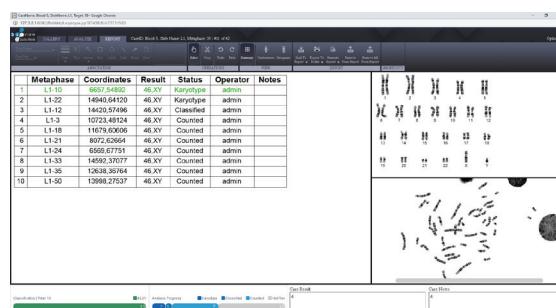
| | Metaphase | Coordinates | Result | Status | Operator | Notes |
|---|---|---|---|---|---|---|
| 1 | L1-10 | 6657,54890 | 46,XY | Karyotype | admin | |
| 2 | L1-22 | 14940,64120 | 46,XY | Karyotype | admin | |
| 3 | L1-12 | 14420,57496 | 46,XY | Classified | admin | |
| 4 | L1-3 | 10723,48124 | 46,XY | Counted | admin | |
| 5 | L1-18 | 11679,60606 | 46,XY | Counted | admin | |
| 6 | L1-21 | 8072,62664 | 46,XY | Counted | admin | |
| 7 | L1-24 | 6569,67751 | 46,XY | Counted | admin | |
| 8 | L1-33 | 14592,37077 | 46,XY | Counted | admin | |
| 9 | L1-35 | 12638,35764 | 46,XY | Counted | admin | |
| 10 | L1-50 | 13998,27537 | 46,XY | Counted | admin | |

GALLERY ANALYSE REPORT

Case Result

Case Notes